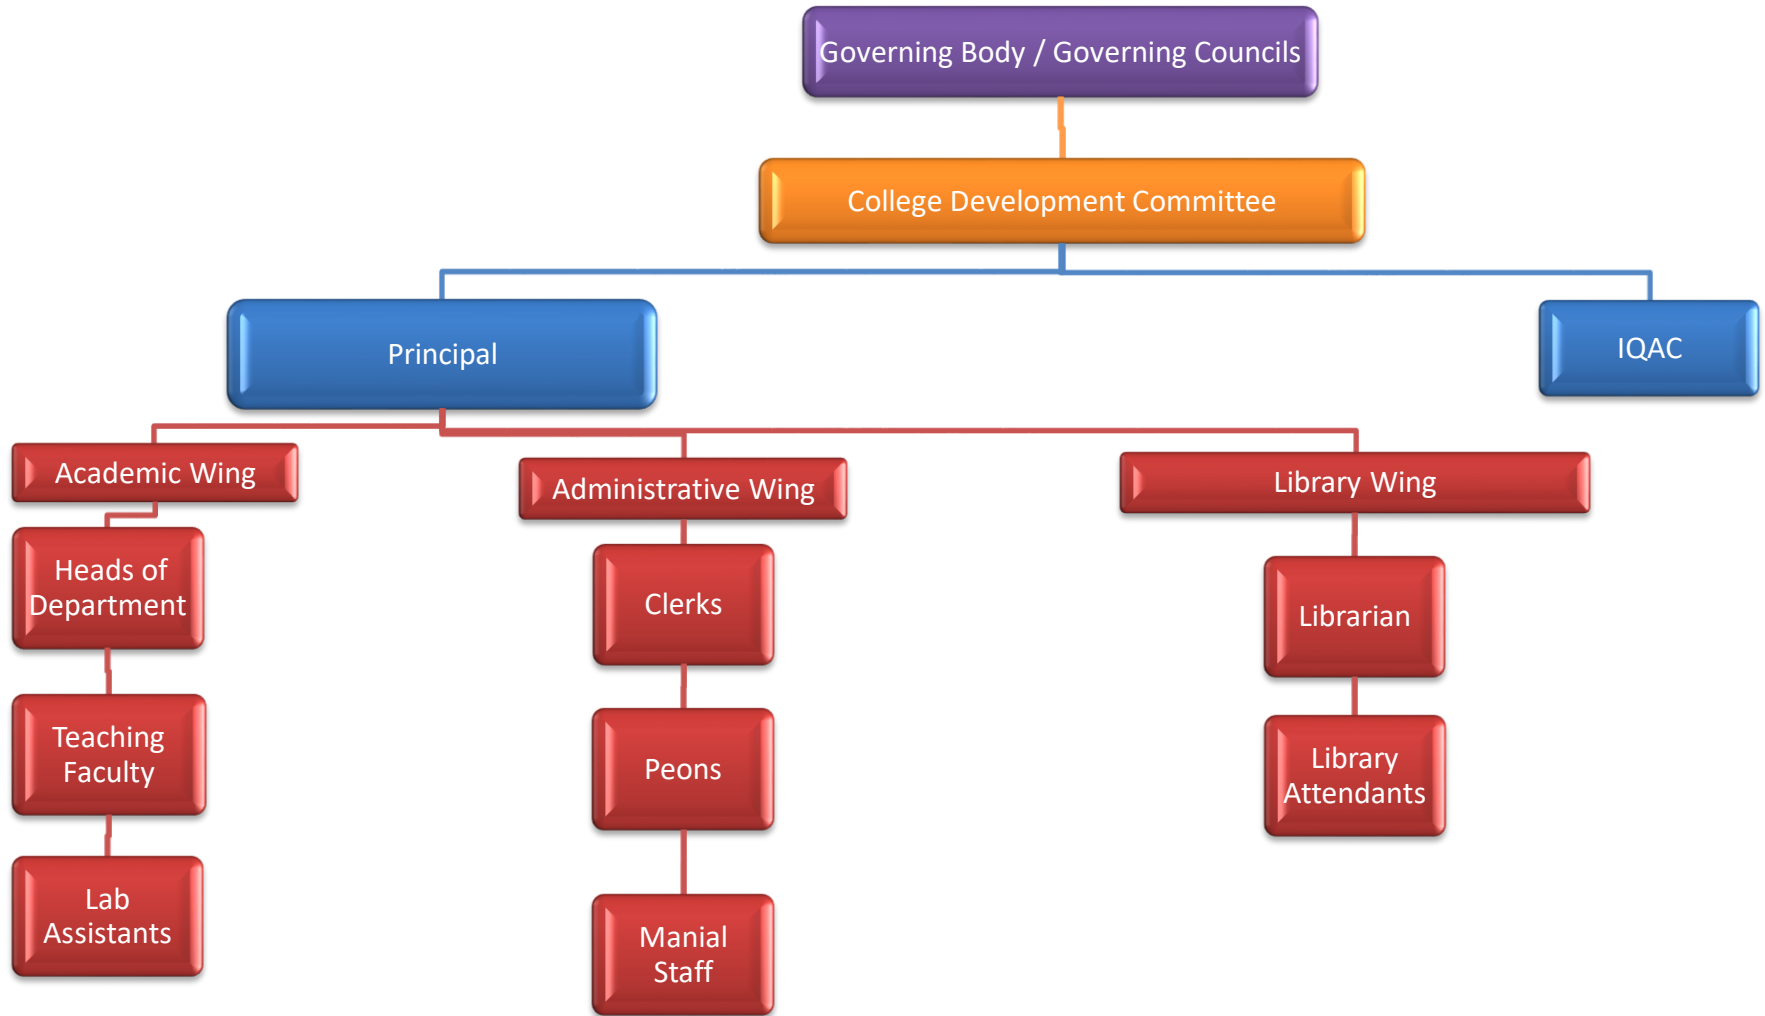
Governing Body / Governing Councils

College Development Committee

Principal

IQAC

Academic Wing

Heads of Department

Teaching Faculty

Lab Assistants

Administrative Wing

Clerks

Peons

Manial Staff

Library Wing

Librarian

Library Attendants